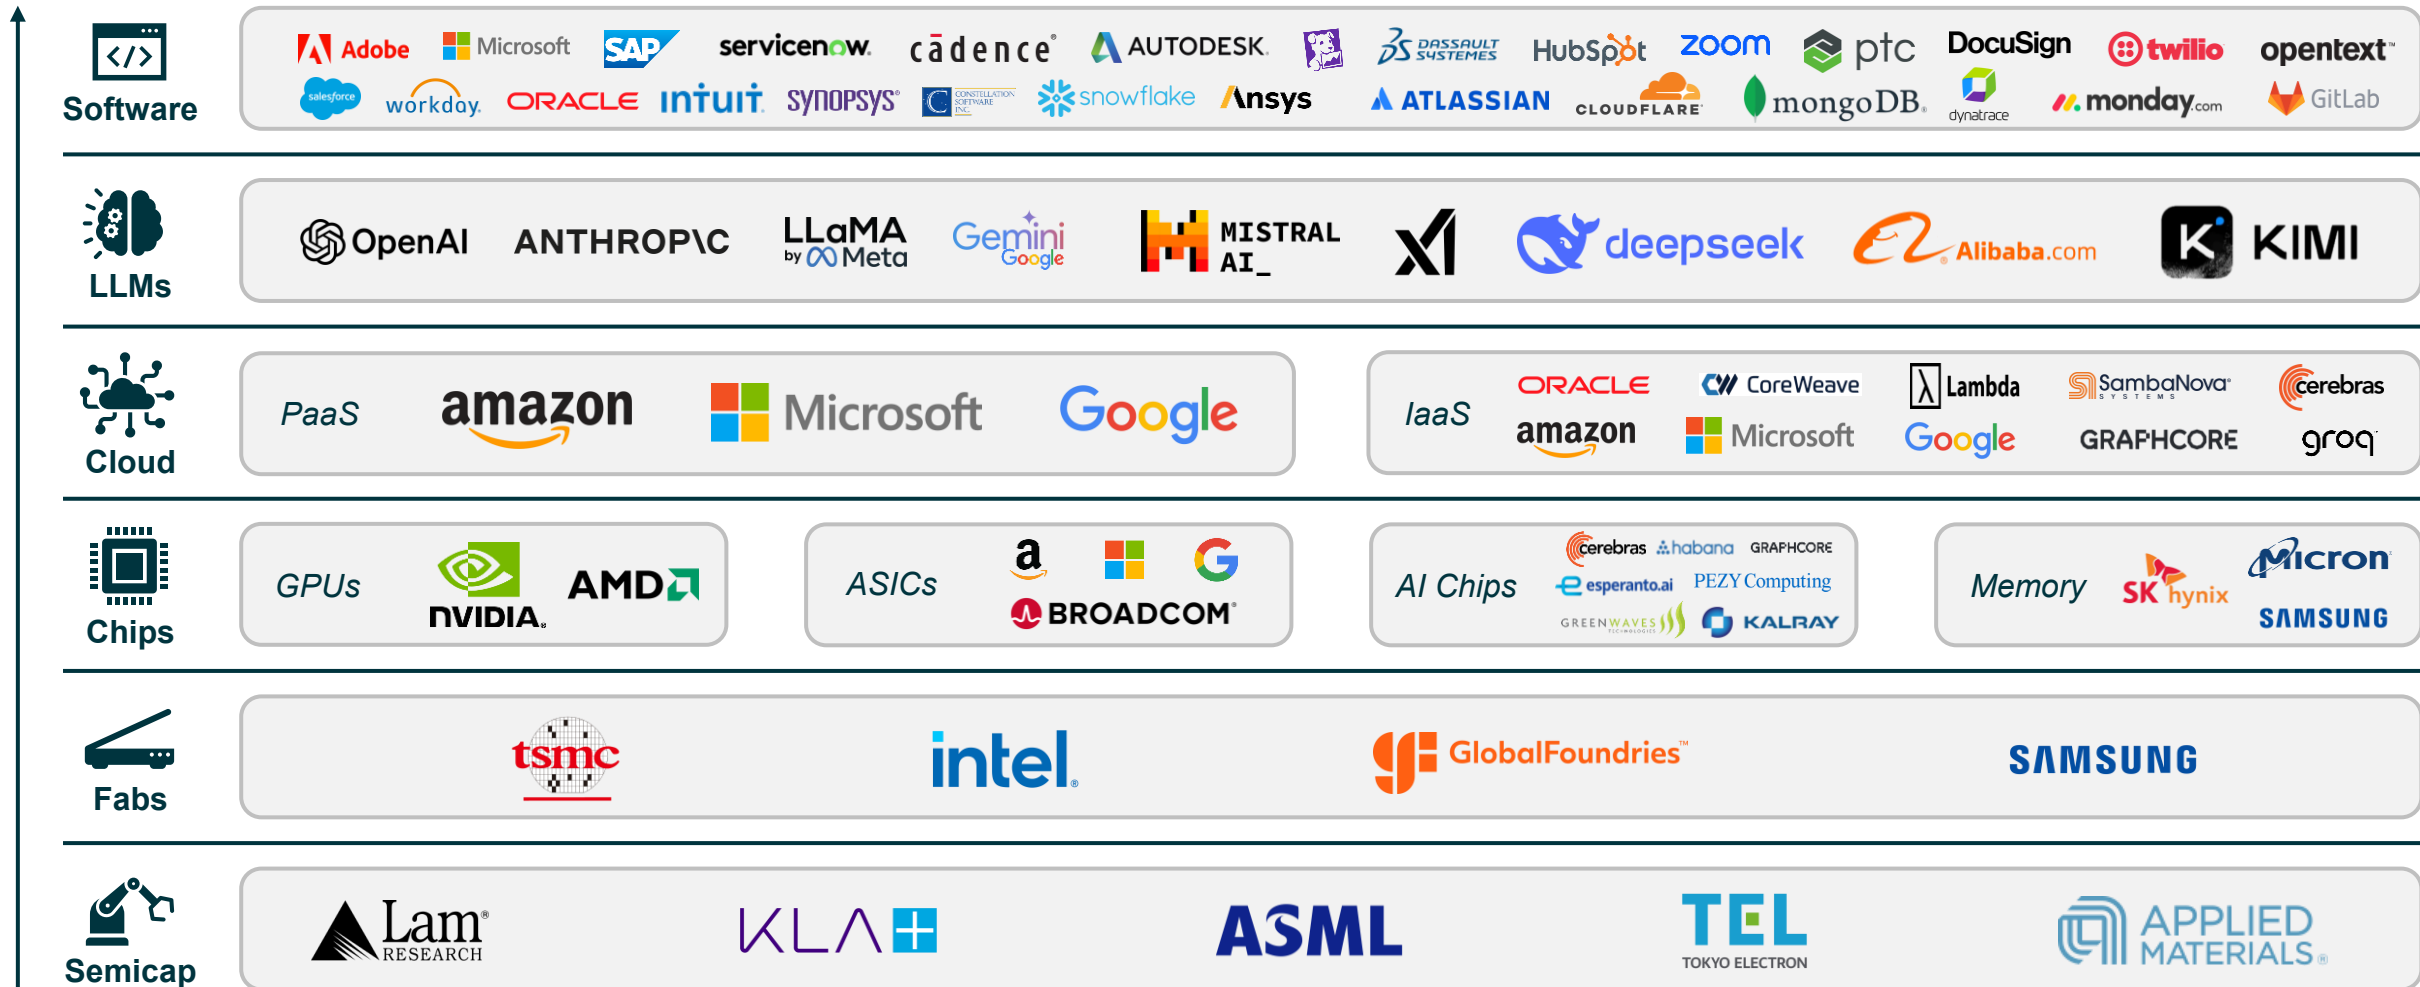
Software

Adobe Microsoft SAP servicenow cādence AUTODESK DASSAULT SYSTEMES HubSpot zoom ptc DocuSign twilio opentext

salesforce workday ORACLE intuit SYNOPSYS CONSTELLATION SOFTWARE INC. snowflake Ansys ATLASSIAN CLOUDFLARE mongoDB dynatrace monday.com GitLab

LLMs

OpenAI ANTHROP\C LLaMA by Meta Gemini Google MISTRAL AI_ deepseek Alibaba.com KIMI

Cloud

PaaS amazon Microsoft Google

IaaS ORACLE amazon CoreWeave Microsoft Lambda Google SambaNova SYSTEMS GRAPHCORE cerebras groq

Chips

GPUs NVIDIA AMD

ASICs a BROADCOM

AI Chips cerebras habana GRAPHCORE esperanto.ai PEZY Computing GREENWAVES KALRAY

Memory SK hynix Micron SAMSUNG

Fabs

tsmc intel GlobalFoundries SAMSUNG

Semicap

Lam RESEARCH KLA ASML TEL TOKYO ELECTRON APPLIED MATERIALS